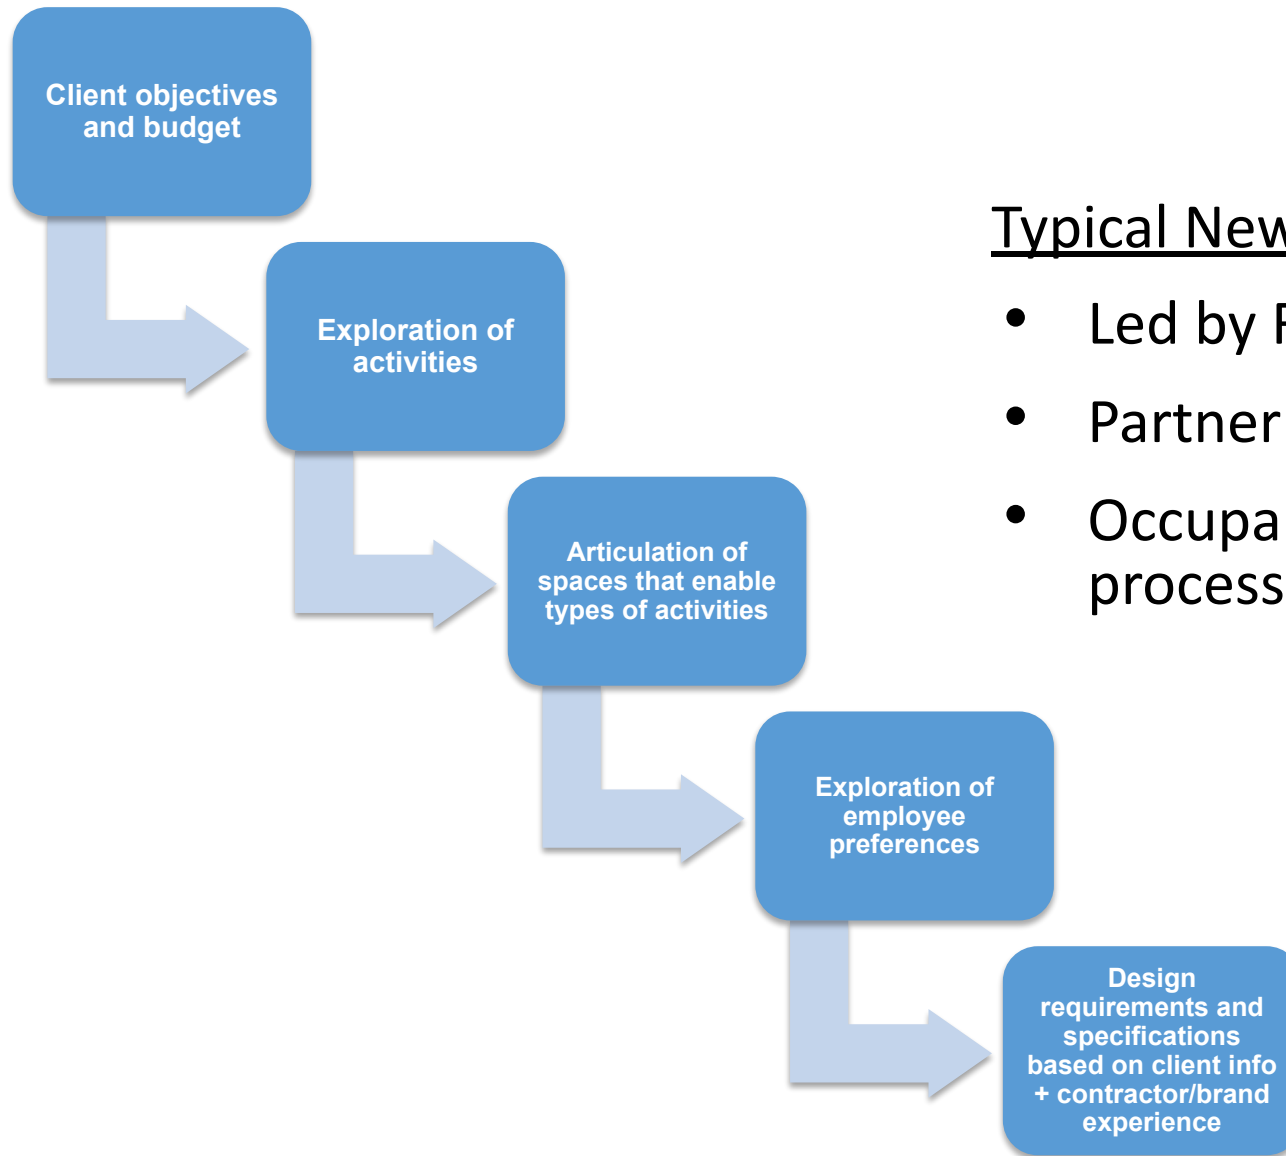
Client objectives and budget

Exploration of activities

Articulation of spaces that enable types of activities

Exploration of employee preferences

Design requirements and specifications based on client info + contractor/brand experience

Typical New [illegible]

- Led by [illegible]
- Partner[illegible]
- Occupa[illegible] process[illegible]